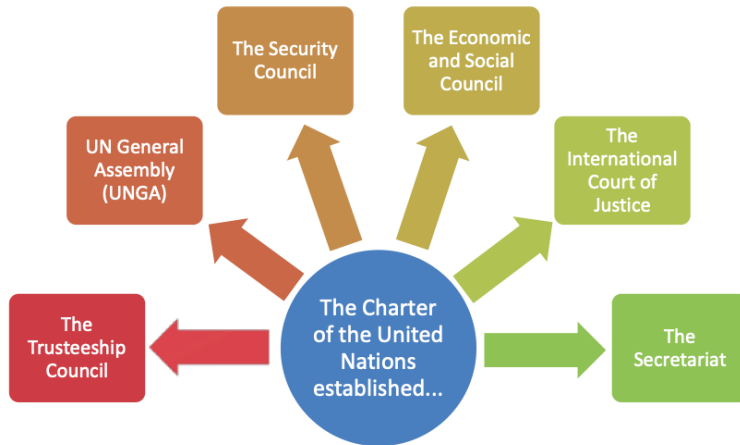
The Charter of the United Nations established...

The Trusteeship Council

UN General Assembly (UNGA)

The Security Council

The Economic and Social Council

The International Court of Justice

The Secretariat